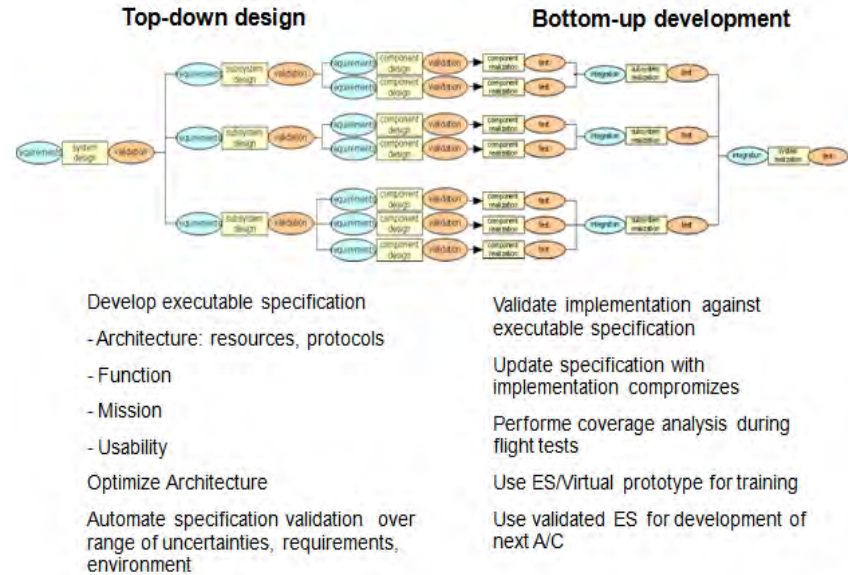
Top-down design

Bottom-up development

requirements system design validation

requirements subsystem design validation

requirements component design validation component realization test

requirements component design validation component realization test

integration subsystem realization test

requirements subsystem design validation

requirements component design validation component realization test

requirements component design validation component realization test

integration subsystem realization test

integration system realization test

requirements subsystem design validation

requirements component design validation component realization test

requirements component design validation component realization test

requirements component design validation component realization test

integration subsystem realization test

Develop executable specification

- Architecture: resources, protocols

- Function

- Mission

- Usability

Optimize Architecture

Automate specification validation over range of uncertainties, requirements, environment

Validate implementation against executable specification

Update specification with implementation compromizes

Performe coverage analysis during flight tests

Use ES/Virtual prototype for training

Use validated ES for development of next A/C